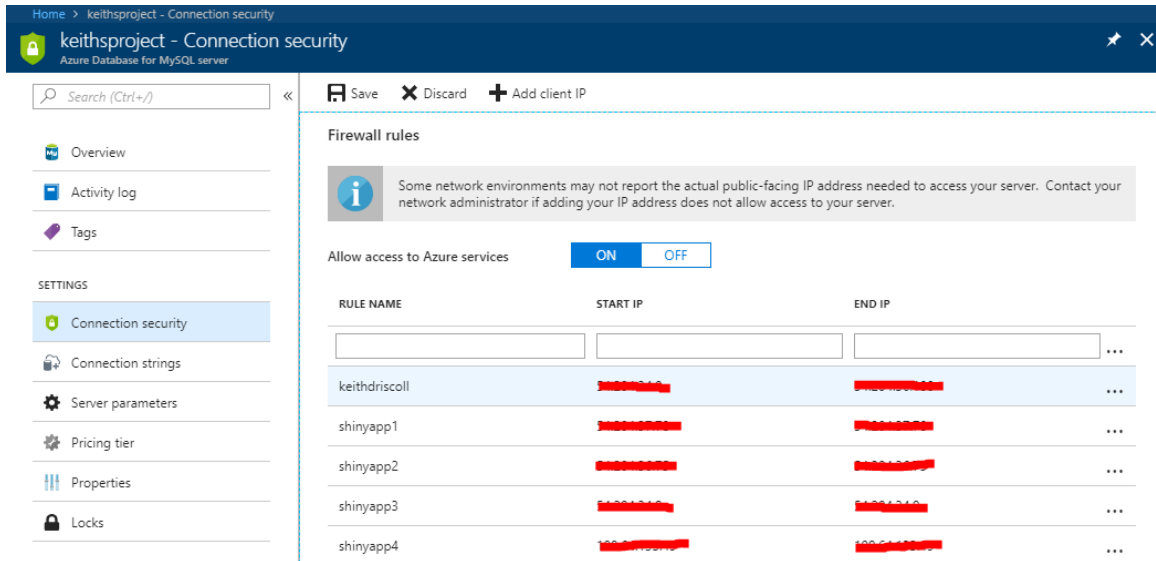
Home > keithsproject - Connection security

keithsproject - Connection security
Azure Database for MySQL server

Search (Ctrl+/)
«

Overview
Activity log
Tags

SETTINGS

Connection security
Connection strings
Server parameters
Pricing tier
Properties
Locks

Save
Discard
Add client IP

Firewall rules

Some network environments may not report the actual public-facing IP address needed to access your server. Contact your network administrator if adding your IP address does not allow access to your server.

Allow access to Azure services
ON
OFF

| RULE NAME | START IP | END IP | |
|---|---|---|---|
| | | | ... |
| keithdriscoll | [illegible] | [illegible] | ... |
| shinyapp1 | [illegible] | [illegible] | ... |
| shinyapp2 | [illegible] | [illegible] | ... |
| shinyapp3 | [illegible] | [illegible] | ... |
| shinyapp4 | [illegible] | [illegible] | ... |